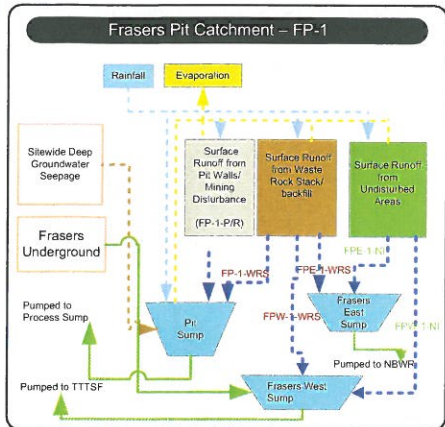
Frasers Pit Catchment – FP-1

Rainfall

Evaporation

Sitewide Deep Groundwater Seepage

Surface Runoff from Pit Walls/ Mining Disturbance (FP-1-P/R)

Surface Runoff from Waste Rock Stack/ backfill

Surface Runoff from Undisturbed Areas

Frasers Underground

FPE-1-NI

FP-1-WRS

FPE-1-WRS

Pumped to Process Sump

Pit Sump

FPW-1-WRS

Frasers East Sump

FPW-1-NI

Pumped to NBWR

Pumped to TTTSF

Frasers West Sump